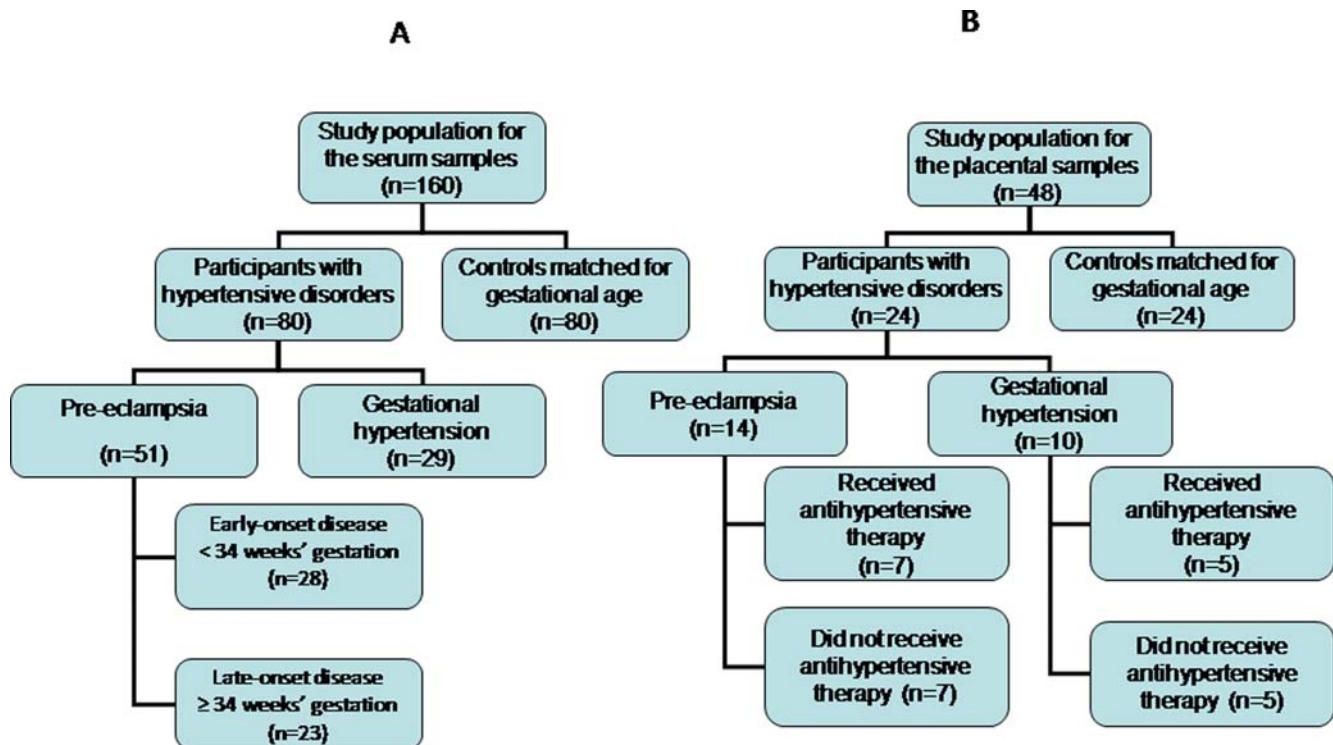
A

Study population for the serum samples (n=160)

Participants with hypertensive disorders (n=80)

Controls matched for gestational age (n=80)

Pre-eclampsia (n=51)

Gestational hypertension (n=29)

Early-onset disease < 34 weeks' gestation (n=28)

Late-onset disease ≥ 34 weeks' gestation (n=23)

B

Study population for the placental samples (n=48)

Participants with hypertensive disorders (n=24)

Controls matched for gestational age (n=24)

Pre-eclampsia (n=14)

Gestational hypertension (n=10)

Received antihypertensive therapy (n=7)

Did not receive antihypertensive therapy (n=7)

Received antihypertensive therapy (n=5)

Did not receive antihypertensive therapy (n=5)